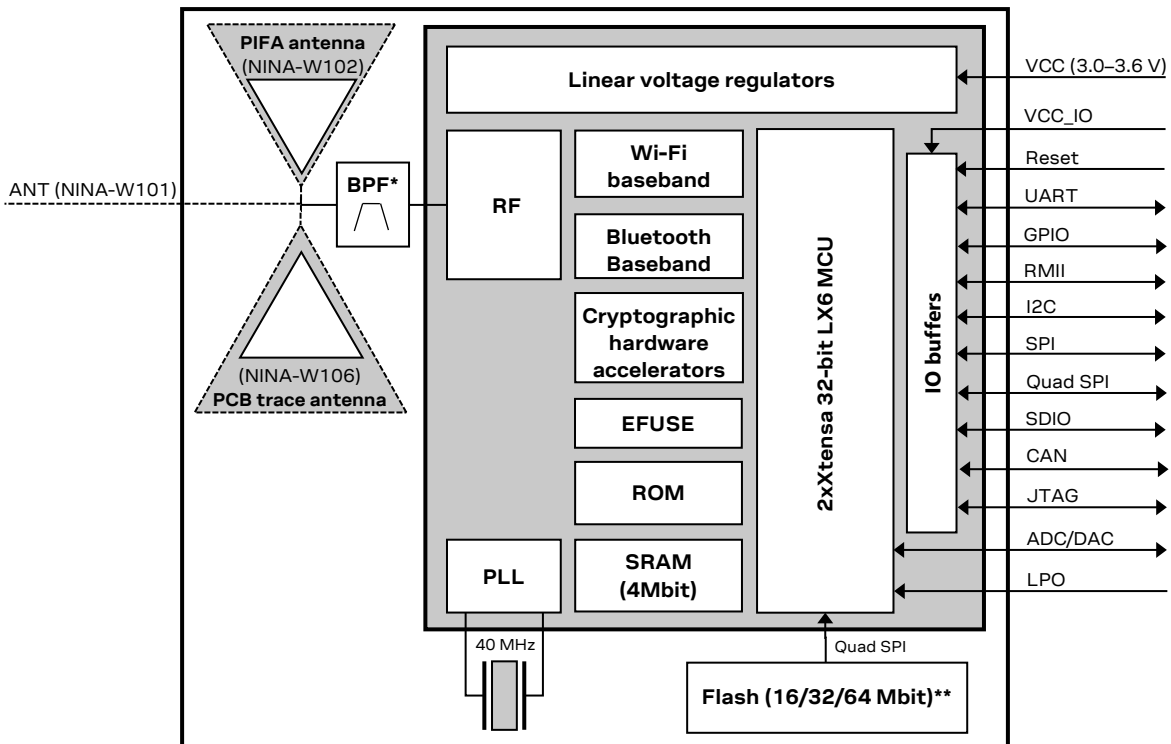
PIFA antenna
(NINA-W102)

ANT (NINA-W101)

BPF*

(NINA-W106)
PCB trace antenna

Linear voltage regulators

RF

Wi-Fi baseband

Bluetooth Baseband

Cryptographic hardware accelerators

EFUSE

ROM

PLL

SRAM (4Mbit)

2xXtensa 32-bit LX6 MCU

IO buffers

VCC (3.0–3.6 V)

VCC_IO

Reset

UART

GPIO

RMII

I2C

SPI

Quad SPI

SDIO

CAN

JTAG

ADC/DAC

LPO

40 MHz

Quad SPI

Flash (16/32/64 Mbit)**